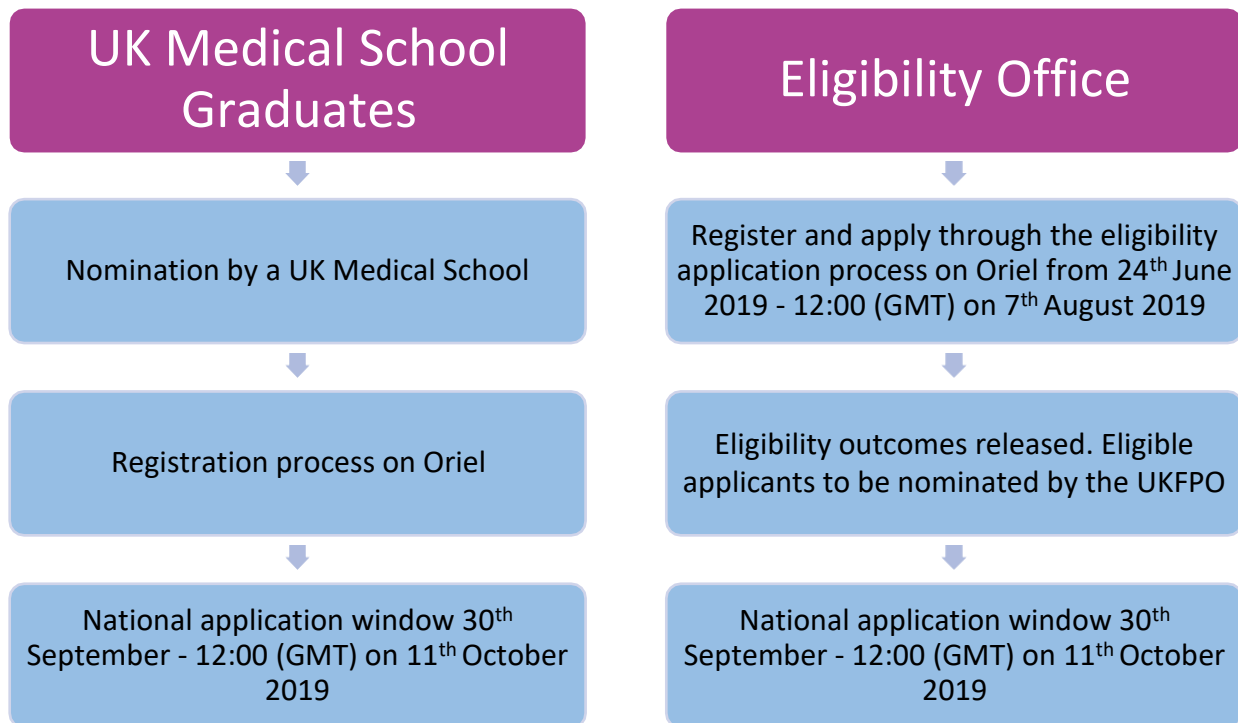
UK Medical School Graduates

Nomination by a UK Medical School

Registration process on Oriel

National application window 30$^{th}$ September - 12:00 (GMT) on 11$^{th}$ October 2019

Eligibility Office

Register and apply through the eligibility application process on Oriel from 24$^{th}$ June 2019 - 12:00 (GMT) on 7$^{th}$ August 2019

Eligibility outcomes released. Eligible applicants to be nominated by the UKFPO

National application window 30$^{th}$ September - 12:00 (GMT) on 11$^{th}$ October 2019